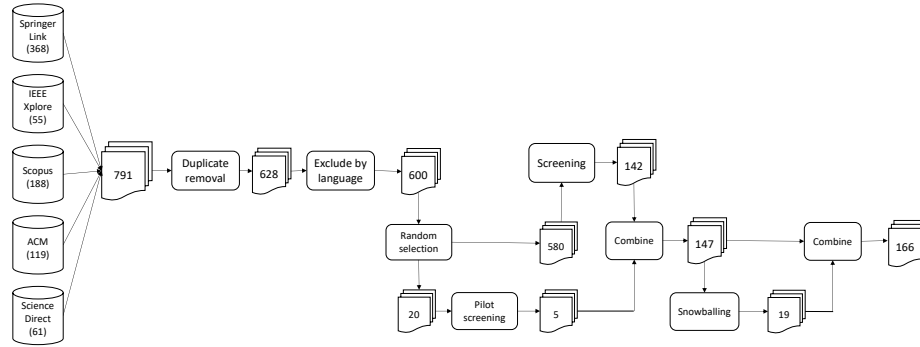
Springer Link (368)

IEEE Xplore (55)

Scopus (188)

ACM (119)

Science Direct (61)

791

Duplicate removal

628

Exclude by language

600

Random selection

580

20

Pilot screening

5

Screening

142

Combine

147

Snowballing

19

Combine

166